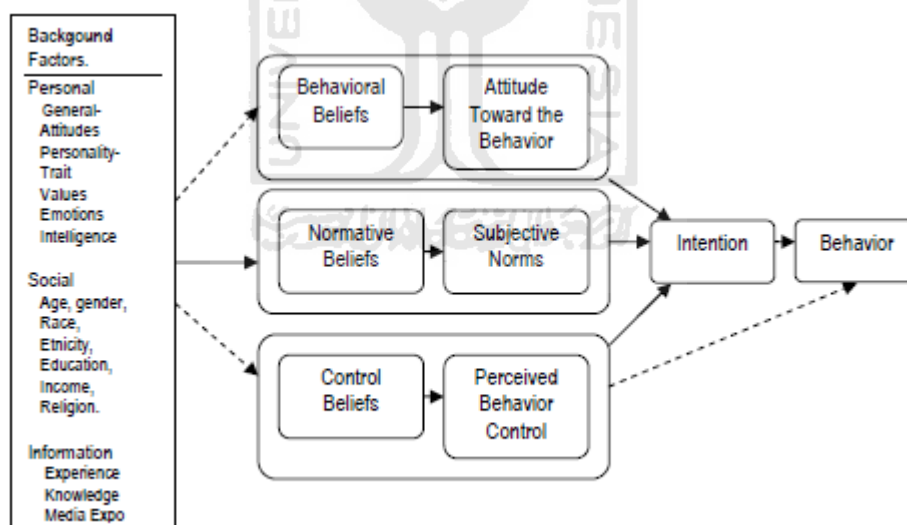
Backgound Factors.

Personal
General-Attitudes
Personality-Trait
Values
Emotions
Intelligence

Social
Age, gender,
Race,
Etnicity,
Education,
Income,
Religion.

Information
Experience
Knowledge
Media Expo

Behavioral Beliefs

Attitude Toward the Behavior

Normative Beliefs

Subjective Norms

Control Beliefs

Perceived Behavior Control

Intention

Behavior